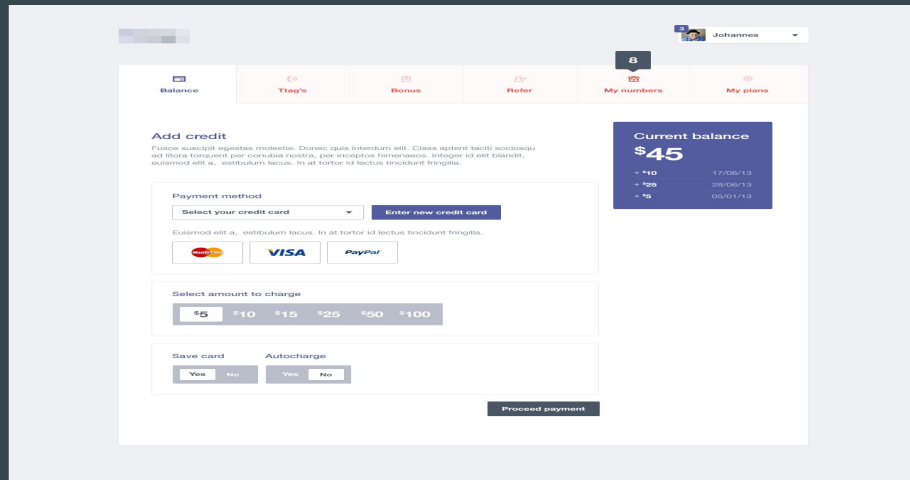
3 Johannes

8

Balance | Ttag's | Bonus | Refer | My numbers | My plans

Add credit
Fusce suscipit egestas molestie. Donec quis interdum elit. Class aptent taciti sociosqu ad litora torquent per conubia nostra, per inceptos himenaeos. Integer id elit blandit, euismod elit a, estibulum lacus. In at tortor id lectus tincidunt fringilla.

Payment method
Select your credit card
Enter new credit card
Euismod elit a, estibulum lacus. In at tortor id lectus tincidunt fringilla.
MasterCard VISA PayPal

Select amount to charge
$5 $10 $15 $25 $50 $100

Save card
Yes No
Autocharge
Yes No

Proceed payment

Current balance
$45
+ $10 17/08/13
+ $25 25/06/13
+ $5 05/01/13